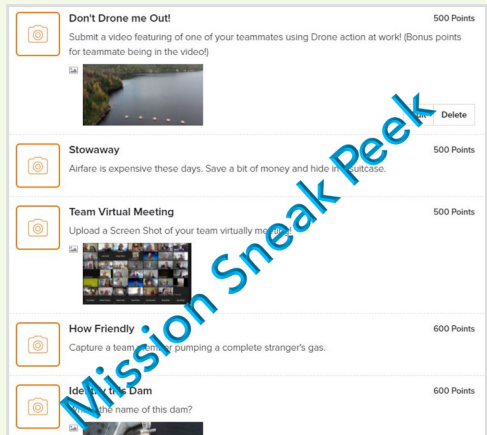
Don't Drone me Out!

500 Points

Submit a video featuring of one of your teammates using Drone action at work! (Bonus points for teammate being in the video!)

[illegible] Delete

Stowaway

500 Points

Airfare is expensive these days. Save a bit of money and hide in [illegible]uitcase.

Team Virtual Meeting

500 Points

Upload a Screen Shot of your team virtually m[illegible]

How Friendly

600 Points

Capture a team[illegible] pumping a complete stranger's gas.

Ide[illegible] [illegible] Dam

600 Points

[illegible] the name of this dam?

Mission Sneak Peek